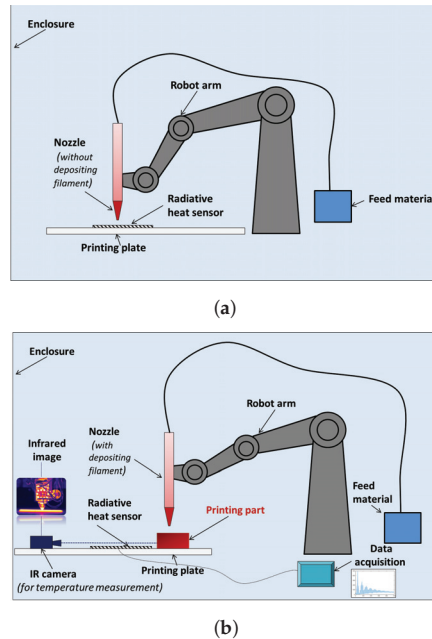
Enclosure

Robot arm

Nozzle
(without depositing filament)

Radiative heat sensor

Feed materia

Printing plate

(a)

Enclosure

Robot arm

Nozzle
(with depositing filament)

Infrared image

Radiative heat sensor

Printing part

Feed material

IR camera
(for temperature measurement)

Printing plate

Data acquisition

(b)